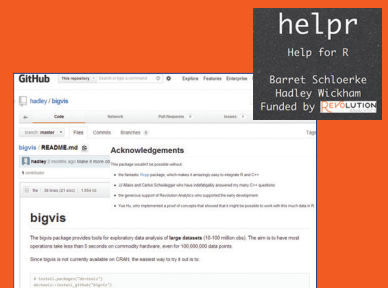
helpr
Help for R

Barret Schloerke
Hadley Wickham
Funded by REVOLUTION

GitHub This repository Search or type a command Explore Features Enterprise

hadley / bigvis

Code Network Pull Requests 0 Issues

branch: master Files Commits Branches Tags

bigvis / README.md

hadley 2 months ago tidier It more

1 contributor

file 28 lines (21 sloc) 1.854 kb

Acknowledgements

This package wouldn't be possible without:

the fantastic Rcpp package, which makes it amazingly easy to integrate R and C++

JJ Allaire and Carlos Scheidegger who have indefatigably answered my many C++ questions

the generous support of Revolution Analytics who supported the early development

Yue Hu, who implemented a proof of concepts that showed that it might be possible to work with this much data in R

bigvis

The bigvis package provides tools for exploratory data analysis of large datasets (10-100 million obs). The aim is to have most operations take less than 5 seconds on commodity hardware, even for 100,000,000 data points.

Since bigvis is not currently available on CRAN, the easiest way to try it out is to:

# install.packages("devtools")
devtools::install_github("bigvis")